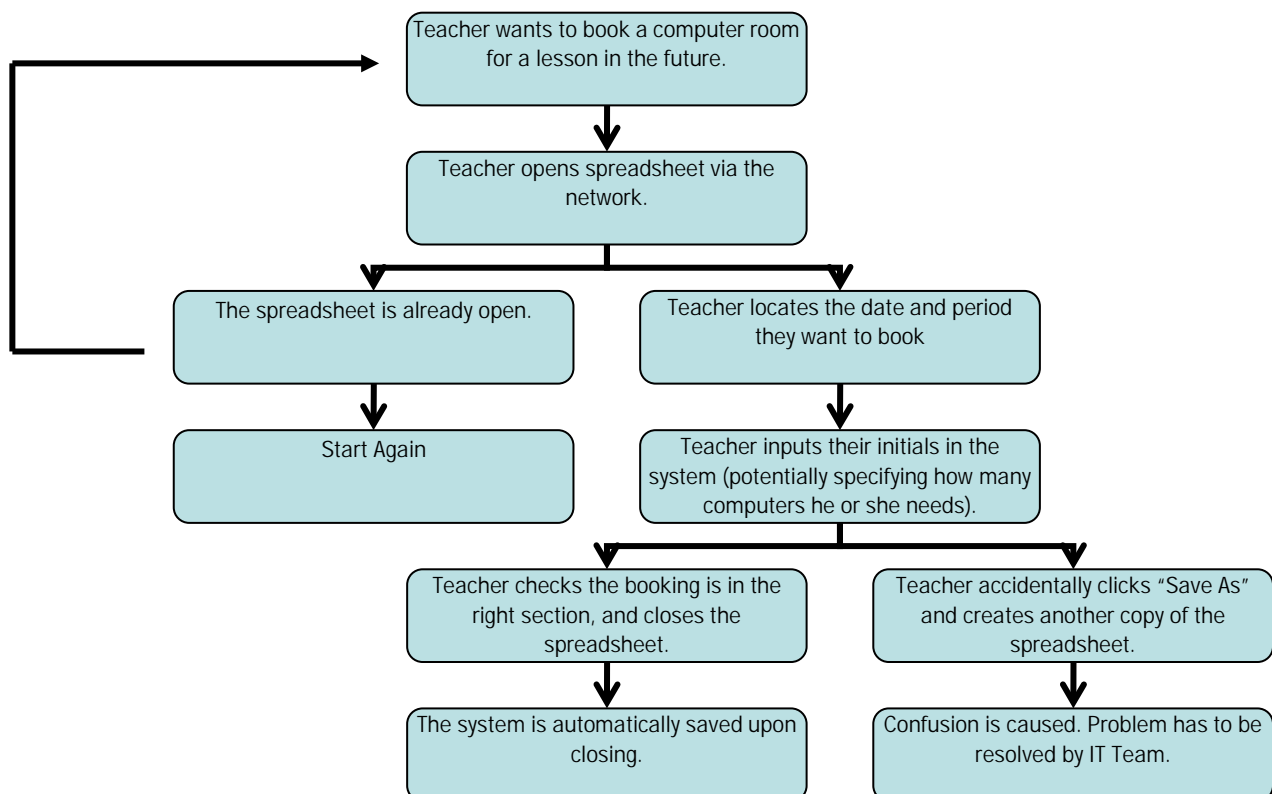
Teacher wants to book a computer room for a lesson in the future.

Teacher opens spreadsheet via the network.

The spreadsheet is already open.

Teacher locates the date and period they want to book

Start Again

Teacher inputs their initials in the system (potentially specifying how many computers he or she needs).

Teacher checks the booking is in the right section, and closes the spreadsheet.

Teacher accidentally clicks "Save As" and creates another copy of the spreadsheet.

The system is automatically saved upon closing.

Confusion is caused. Problem has to be resolved by IT Team.